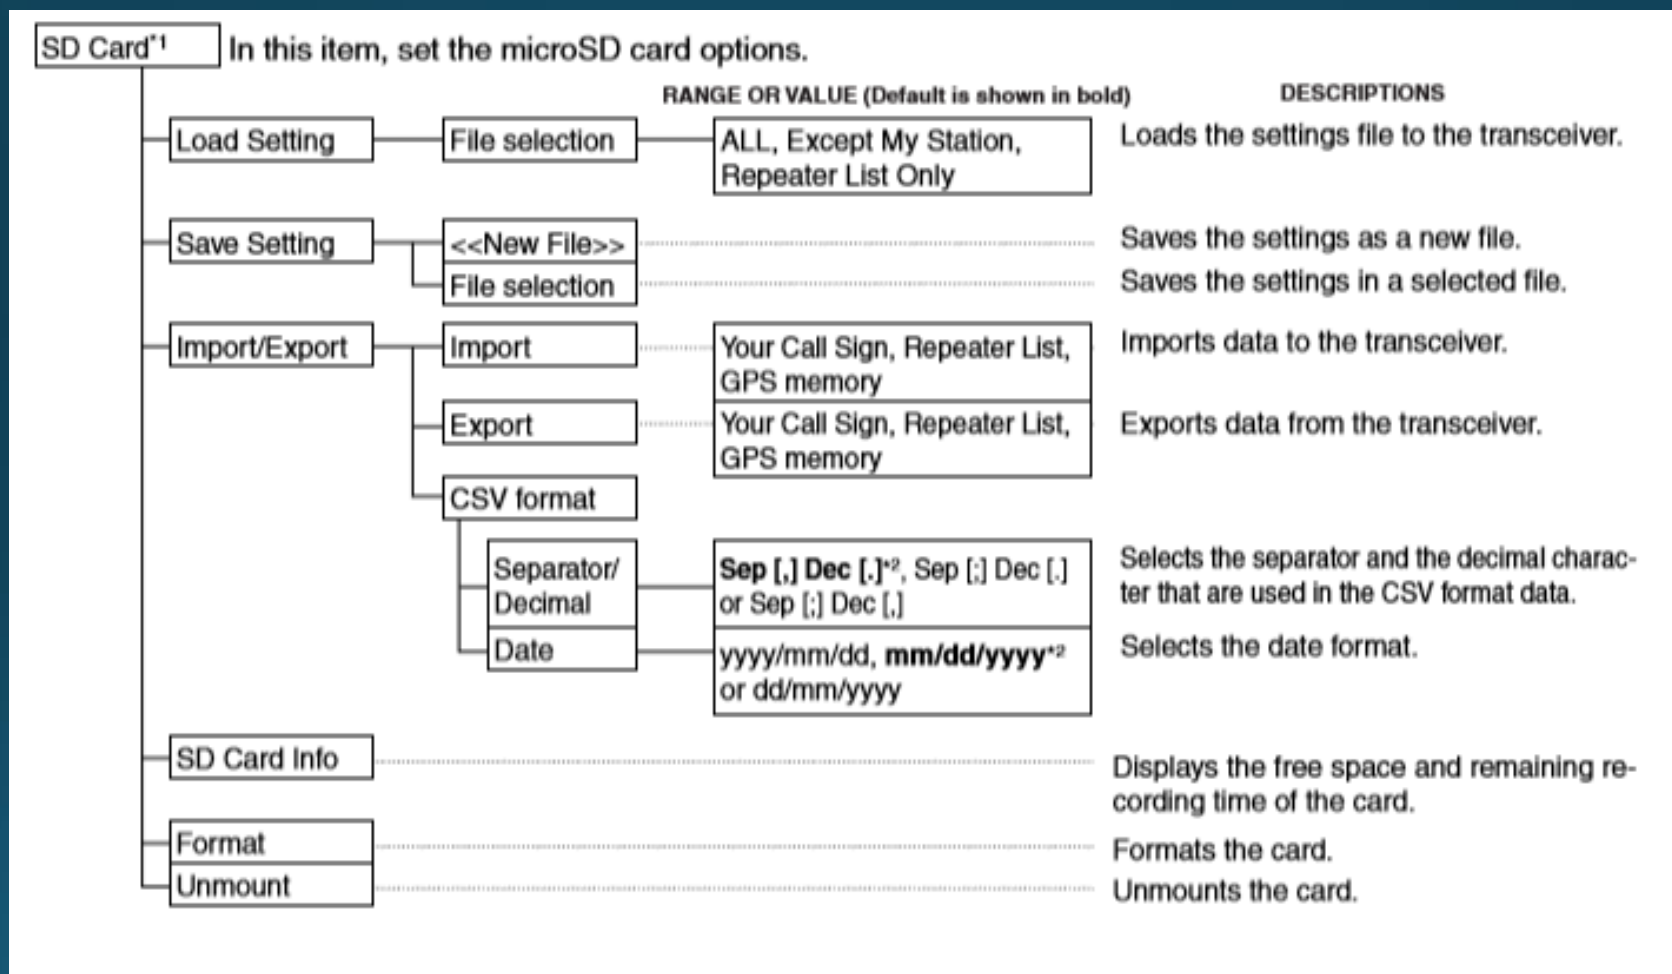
SD Card*1 In this item, set the microSD card options.

RANGE OR VALUE (Default is shown in bold)

DESCRIPTIONS

Load Setting

File selection

ALL, Except My Station, Repeater List Only

Loads the settings file to the transceiver.

Save Setting

<<New File>>

Saves the settings as a new file.

File selection

Saves the settings in a selected file.

Import/Export

Import

Your Call Sign, Repeater List, GPS memory

Imports data to the transceiver.

Export

Your Call Sign, Repeater List, GPS memory

Exports data from the transceiver.

CSV format

Separator/ Decimal

Sep [,] Dec [.]*2, Sep [;] Dec [.] or Sep [;] Dec [,]

Selects the separator and the decimal character that are used in the CSV format data.

Date

yyyy/mm/dd, mm/dd/yyyy*2 or dd/mm/yyyy

Selects the date format.

SD Card Info

Displays the free space and remaining recording time of the card.

Format

Formats the card.

Unmount

Unmounts the card.